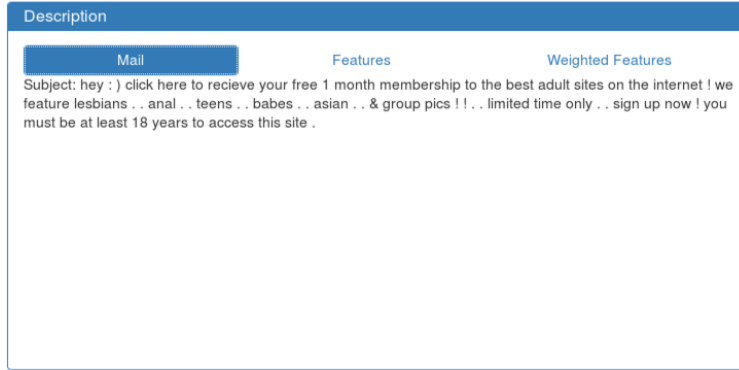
Description

Mail

Features

Weighted Features

Subject: hey : ) click here to recieve your free 1 month membership to the best adult sites on the internet ! we feature lesbians . . anal . . teens . . babes . . asian . . & group pics ! ! . . limited time only . . sign up now ! you must be at least 18 years to access this site .